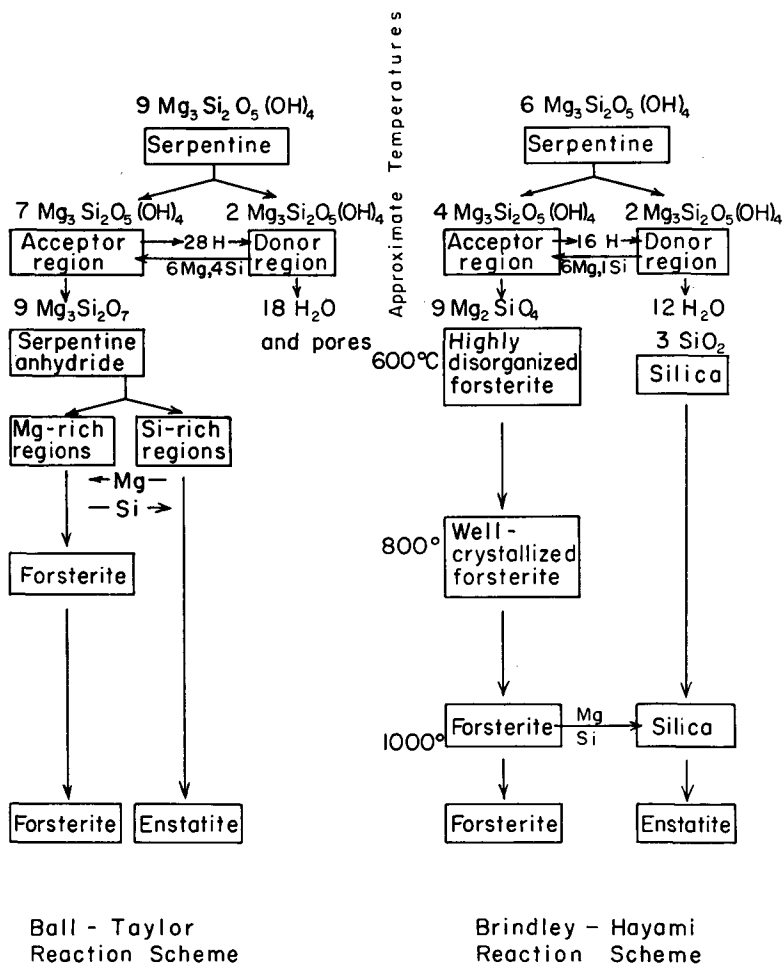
Approximate Temperatures

$9\ Mg_3Si_2O_5(OH)_4$

Serpentine

$7\ Mg_3Si_2O_5(OH)_4$

$2\ Mg_3Si_2O_5(OH)_4$

Acceptor region

28 H

6Mg,4Si

Donor region

$9\ Mg_3Si_2O_7$

$18\ H_2O$ and pores

Serpentine anhydride

Mg-rich regions

Si-rich regions

Mg

Si

Forsterite

Forsterite

Enstatite

Ball - Taylor Reaction Scheme

$6\ Mg_3Si_2O_5(OH)_4$

Serpentine

$4\ Mg_3Si_2O_5(OH)_4$

$2\ Mg_3Si_2O_5(OH)_4$

Acceptor region

16 H

6Mg,1Si

Donor region

$9\ Mg_2SiO_4$

$12\ H_2O$

600°C

Highly disorganized forsterite

$3\ SiO_2$

Silica

800°

Well-crystallized forsterite

1000°

Forsterite

Mg

Si

Silica

Forsterite

Enstatite

Brindley - Hayami Reaction Scheme